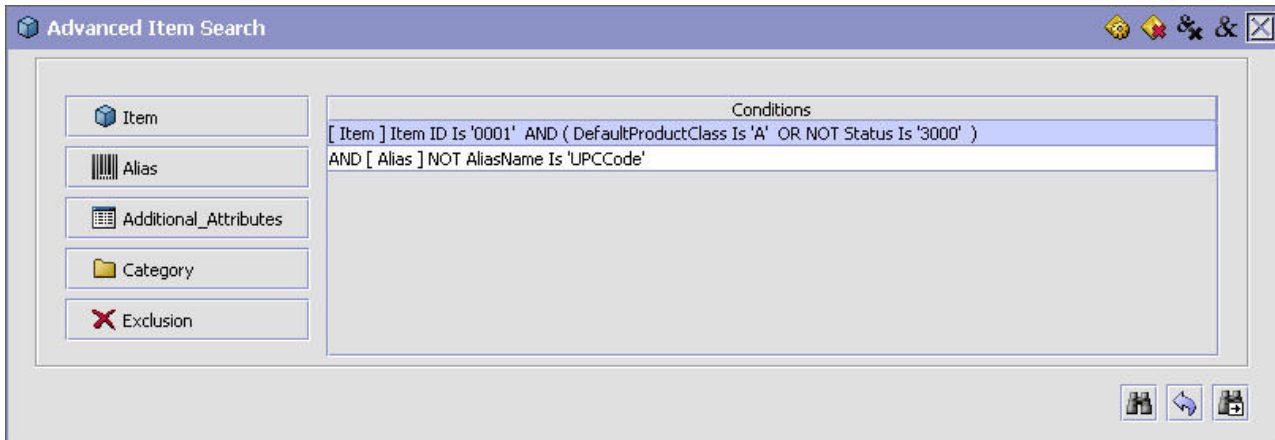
Advanced Item Search

Item

Alias

Additional_Attributes

Category

Exclusion

| Conditions |
|---|
| [ Item ] Item ID Is '0001' AND ( DefaultProductClass Is 'A' OR NOT Status Is '3000' ) |
| AND [ Alias ] NOT AliasName Is 'UPCCode' |